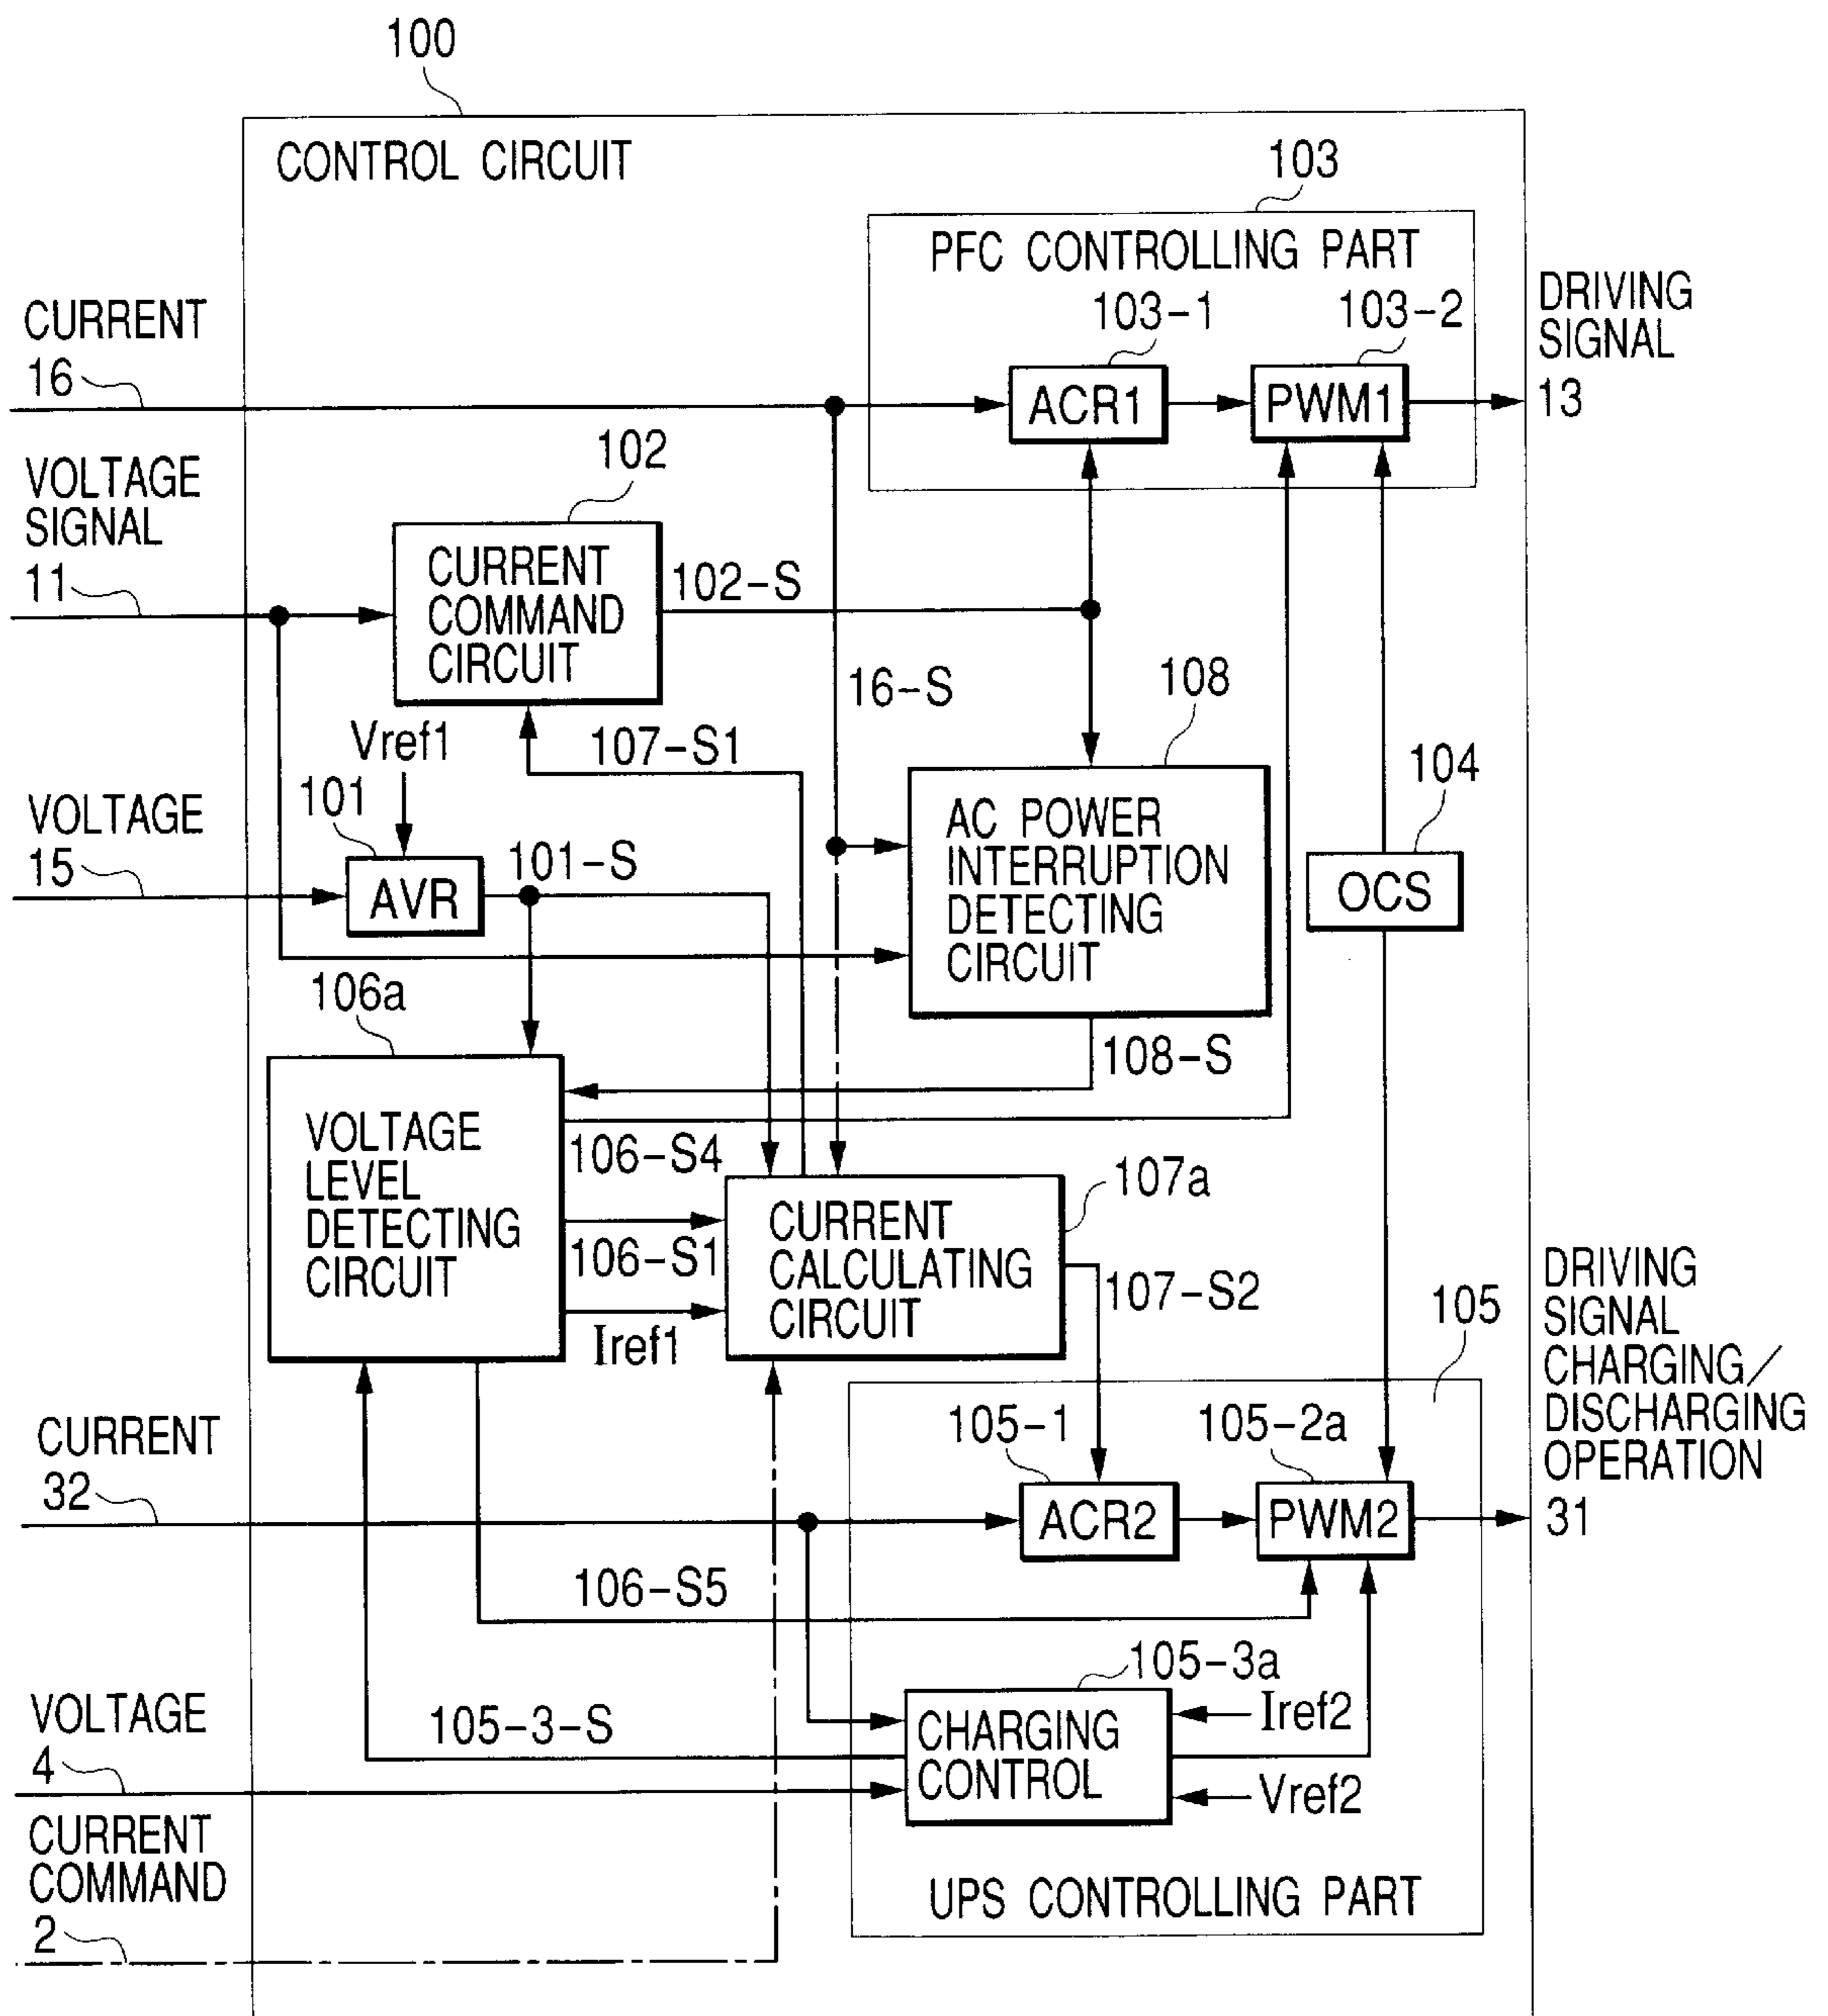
100

CONTROL CIRCUIT

103

PFC CONTROLLING PART

103-1

103-2

DRIVING SIGNAL 13

CURRENT 16

ACR1

PWM1

VOLTAGE SIGNAL 11

102

CURRENT COMMAND CIRCUIT

102-S

16-S

108

Vref1

107-S1

104

VOLTAGE 15

101

AVR

101-S

AC POWER INTERRUPTION DETECTING CIRCUIT

OCS

106a

108-S

VOLTAGE LEVEL DETECTING CIRCUIT

106-S4

107a

CURRENT CALCULATING CIRCUIT

106-S1

107-S2

Iref1

105

DRIVING SIGNAL CHARGING/ DISCHARGING OPERATION 31

CURRENT 32

105-1

105-2a

ACR2

PWM2

106-S5

105-3a

VOLTAGE 4

105-3-S

CHARGING CONTROL

Iref2

Vref2

CURRENT COMMAND 2

UPS CONTROLLING PART